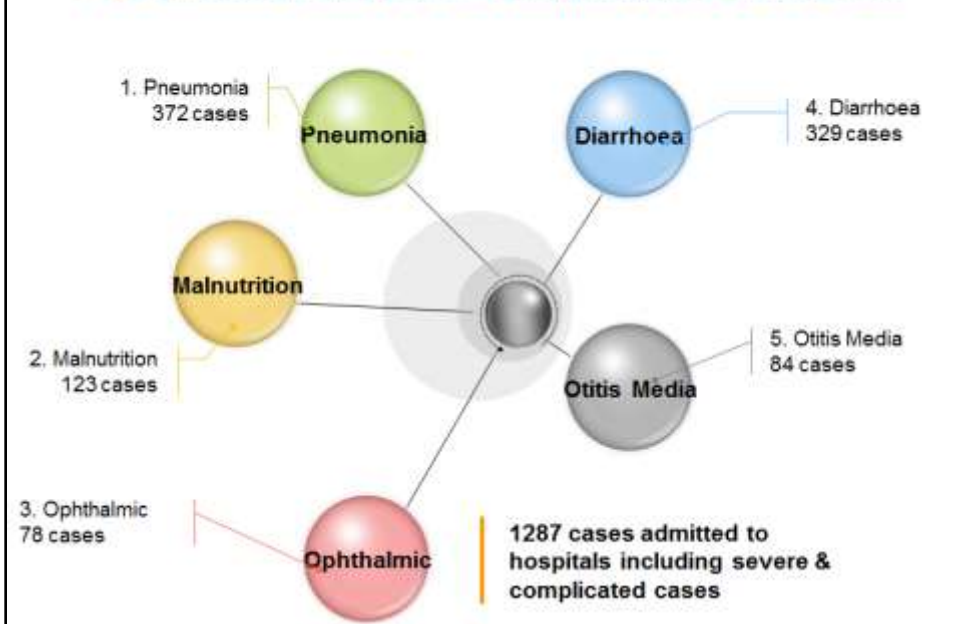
1. Pneumonia
372 cases

Pneumonia

Diarrhoea

4. Diarrhoea
329 cases

Malnutrition

2. Malnutrition
123 cases

5. Otitis Media
84 cases

Otitis Media

3. Ophthalmic
78 cases

Ophthalmic

1287 cases admitted to hospitals including severe & complicated cases